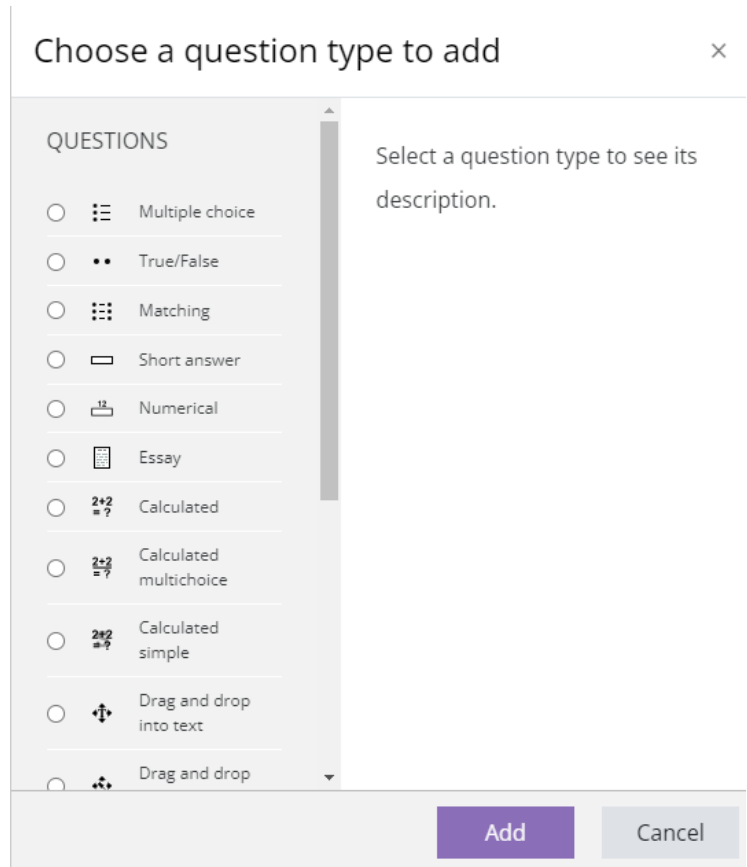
Choose a question type to add ×

QUESTIONS

Multiple choice

True/False

Matching

Short answer

Numerical

Essay

Calculated

Calculated multichoice

Calculated simple

Drag and drop into text

Drag and drop

Select a question type to see its description.

Add Cancel